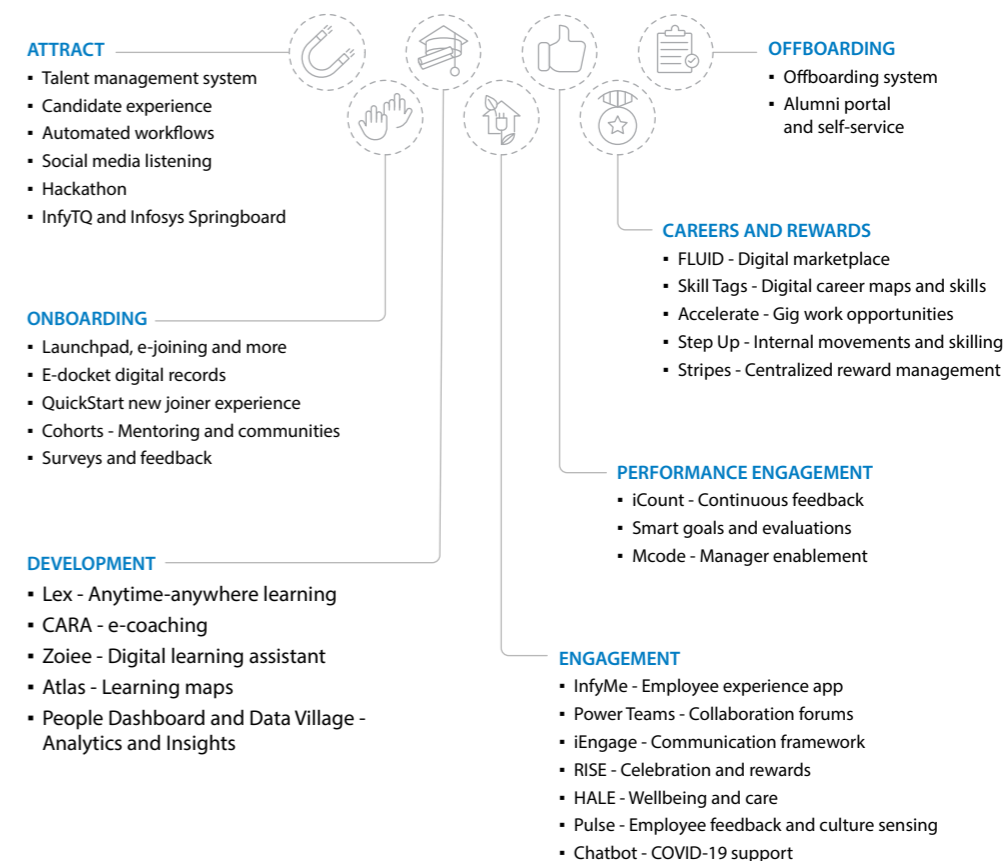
ATTRACT
- Talent management system
- Candidate experience
- Automated workflows
- Social media listening
- Hackathon
- InfyTQ and Infosys Springboard

OFFBOARDING
- Offboarding system
- Alumni portal and self-service

CAREERS AND REWARDS
- FLUID - Digital marketplace
- Skill Tags - Digital career maps and skills
- Accelerate - Gig work opportunities
- Step Up - Internal movements and skilling
- Stripes - Centralized reward management

ONBOARDING
- Launchpad, e-joining and more
- E-docket digital records
- QuickStart new joiner experience
- Cohorts - Mentoring and communities
- Surveys and feedback

PERFORMANCE ENGAGEMENT
- iCount - Continuous feedback
- Smart goals and evaluations
- Mcode - Manager enablement

DEVELOPMENT
- Lex - Anytime-anywhere learning
- CARA - e-coaching
- Zoiee - Digital learning assistant
- Atlas - Learning maps
- People Dashboard and Data Village - Analytics and Insights

ENGAGEMENT
- InfyMe - Employee experience app
- Power Teams - Collaboration forums
- iEngage - Communication framework
- RISE - Celebration and rewards
- HALE - Wellbeing and care
- Pulse - Employee feedback and culture sensing
- Chatbot - COVID-19 support